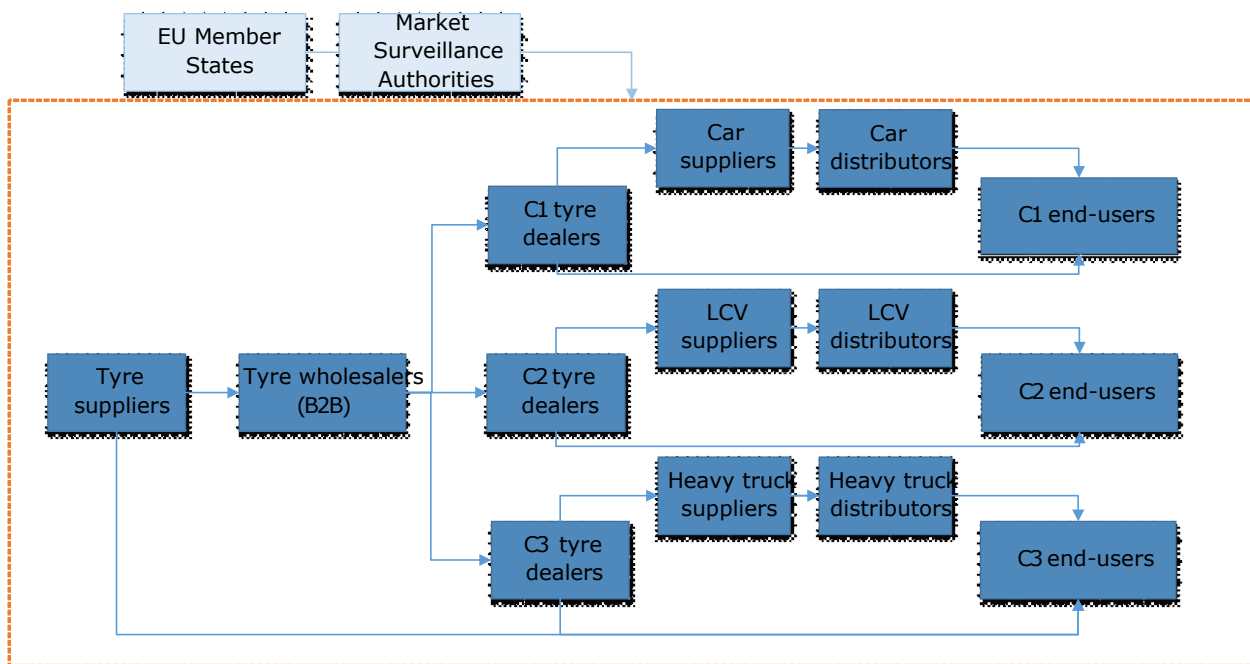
EU Member States

Market Surveillance Authorities

Car suppliers

Car distributors

C1 tyre dealers

C1 end-users

LCV suppliers

LCV distributors

Tyre suppliers

Tyre wholesalers (B2B)

C2 tyre dealers

C2 end-users

Heavy truck suppliers

Heavy truck distributors

C3 tyre dealers

C3 end-users